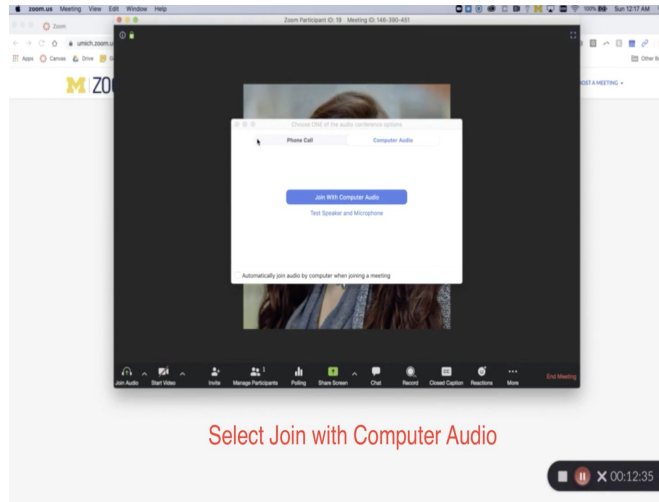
zoom.us Meeting View Edit Window Help

100% Sun 12:17 AM

Zoom

umich.zoom.u

Apps Canvas Drive

Other B

ZOO

OST A MEETING

Zoom Participant ID: 19 Meeting ID: 146-390-451

Choose ONE of the audio conference options

Phone Call

Computer Audio

Join With Computer Audio

Test Speaker and Microphone

Automatically join audio by computer when joining a meeting

Join Audio

Start Video

Invite

Manage Participants

Polling

Share Screen

Chat

Record

Closed Caption

Reactions

More

End Meeting

Select Join with Computer Audio

00:12:35